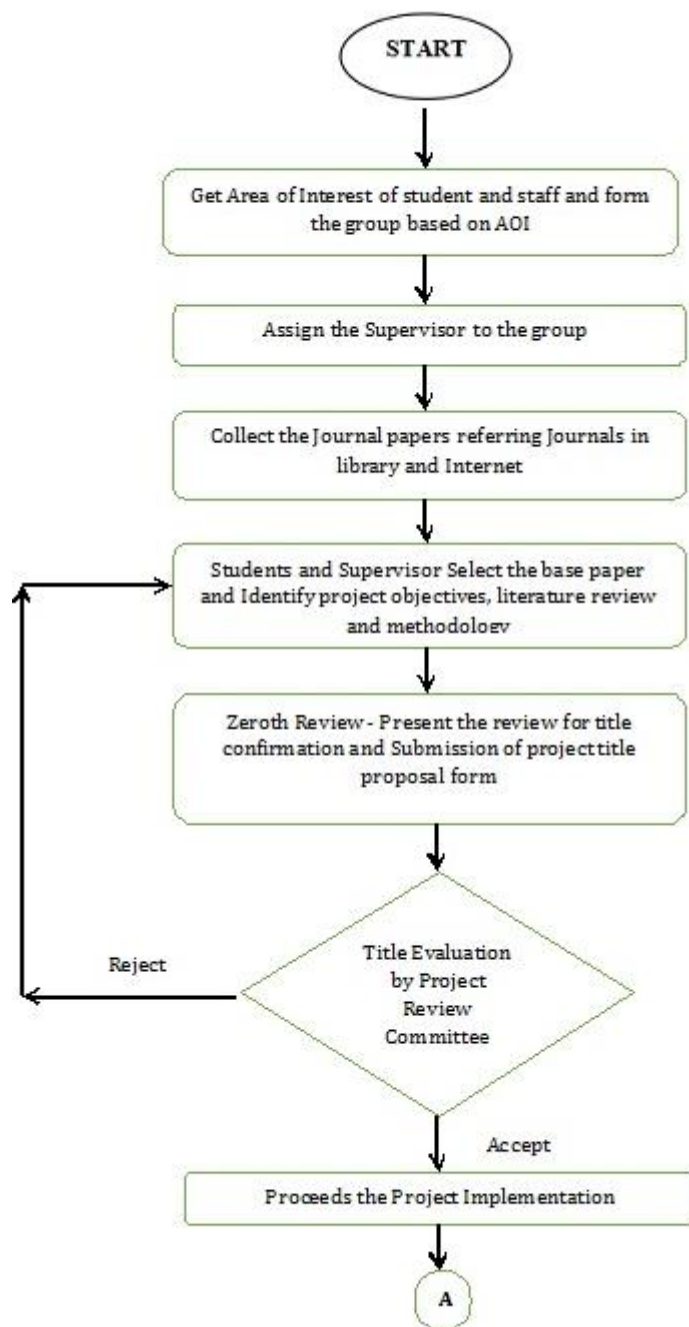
START

Get Area of Interest of student and staff and form the group based on AOI

Assign the Supervisor to the group

Collect the Journal papers referring Journals in library and Internet

Students and Supervisor Select the base paper and Identify project objectives, literature review and methodology

Zeroth Review - Present the review for title confirmation and Submission of project title proposal form

Title Evaluation by Project Review Committee

Reject

Accept

Proceeds the Project Implementation

A